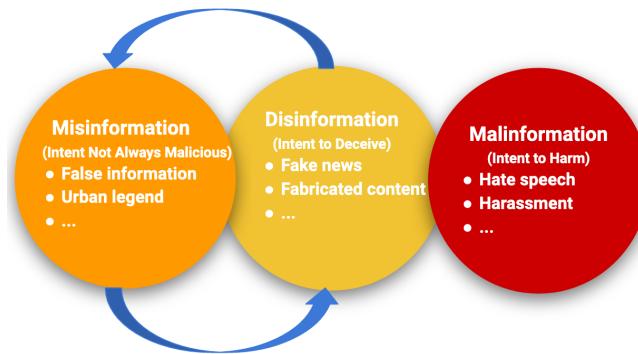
Misinformation
(Intent Not Always Malicious)
- False information
- Urban legend
- ...

Disinformation
(Intent to Deceive)
- Fake news
- Fabricated content
- ...

Malinformation
(Intent to Harm)
- Hate speech
- Harassment
- ...